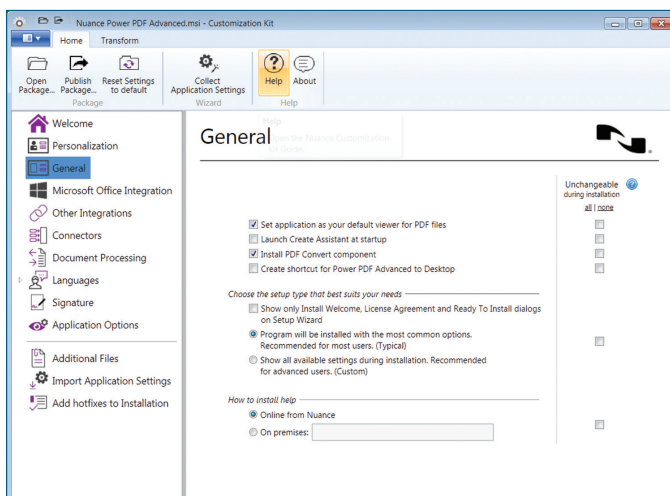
Nuance Power PDF Advanced.msi - Customization Kit

Home Transform

Open Package... Publish Package... Reset Settings to default
Package

Collect Application Settings
Wizard

Help About
Help

Help
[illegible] the Nuance Customization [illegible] Guide

Welcome
Personalization
General
Microsoft Office Integration
Other Integrations
Connectors
Document Processing
Languages
Signature
Application Options
Additional Files
Import Application Settings
Add hotfixes to Installation

General

Unchangeable during installation
all | none

Set application as your default viewer for PDF files
Launch Create Assistant at startup
Install PDF Convert component
Create shortcut for Power PDF Advanced to Desktop

Choose the setup type that best suits your needs
Show only Install Welcome, License Agreement and Ready To Install dialogs on Setup Wizard
Program will be installed with the most common options. Recommended for most users. (Typical)
Show all available settings during installation. Recommended for advanced users. (Custom)

How to install help
Online from Nuance
On premises: